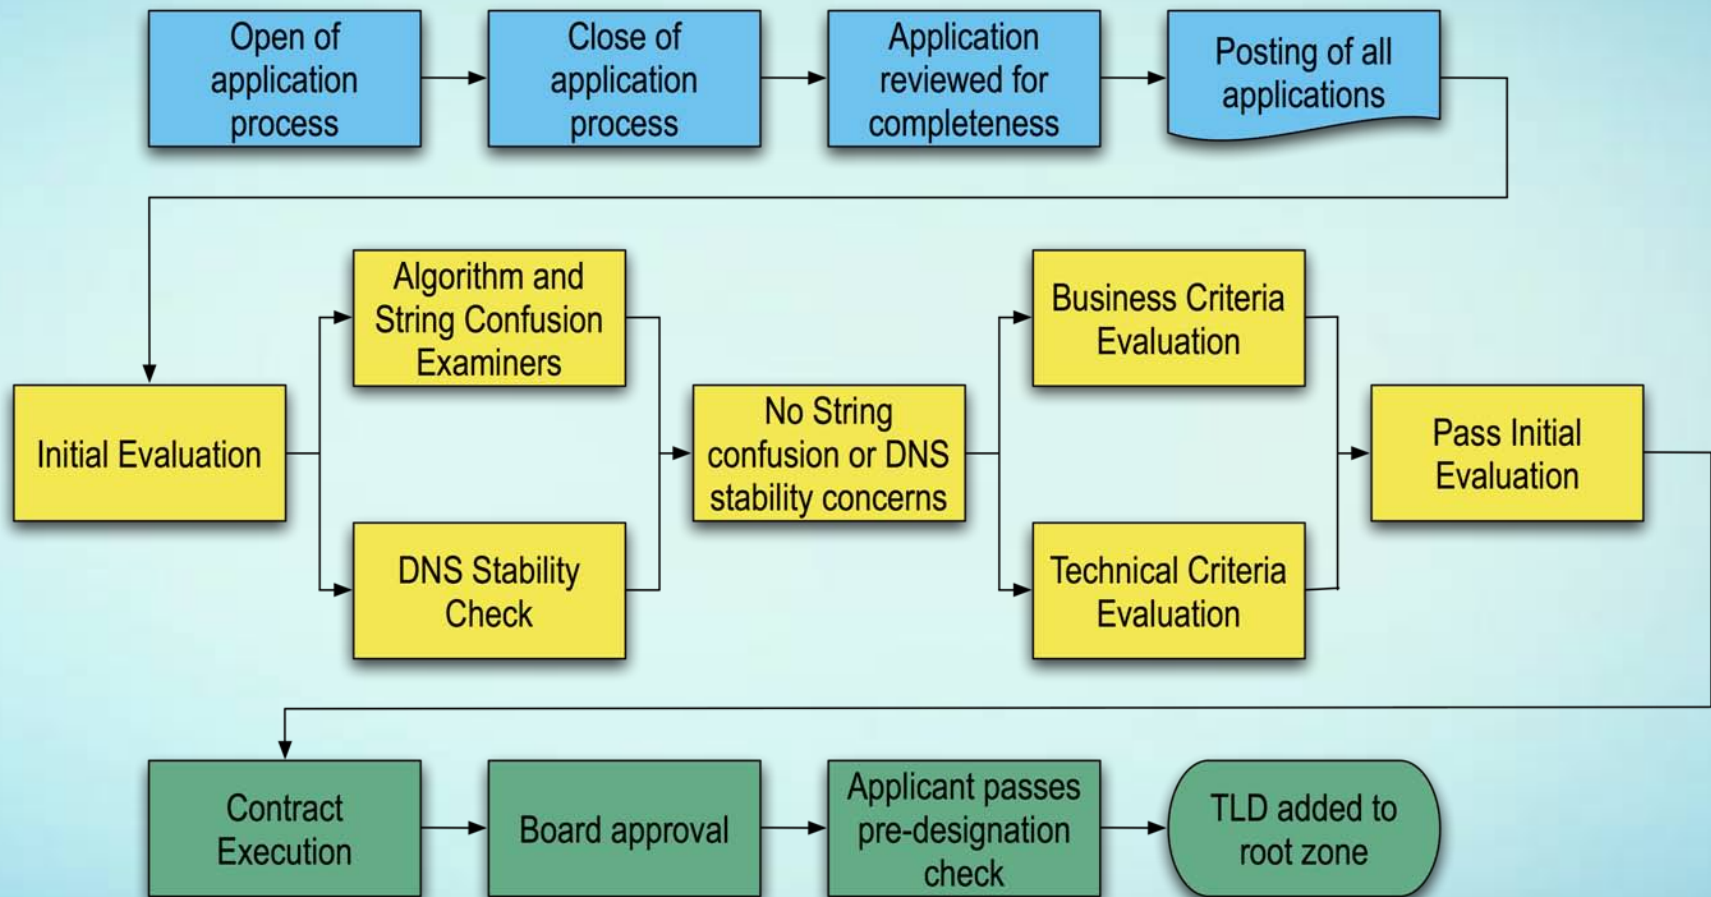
Open of application process

Close of application process

Application reviewed for completeness

Posting of all applications

Initial Evaluation

Algorithm and String Confusion Examiners

DNS Stability Check

No String confusion or DNS stability concerns

Business Criteria Evaluation

Technical Criteria Evaluation

Pass Initial Evaluation

Contract Execution

Board approval

Applicant passes pre-designation check

TLD added to root zone